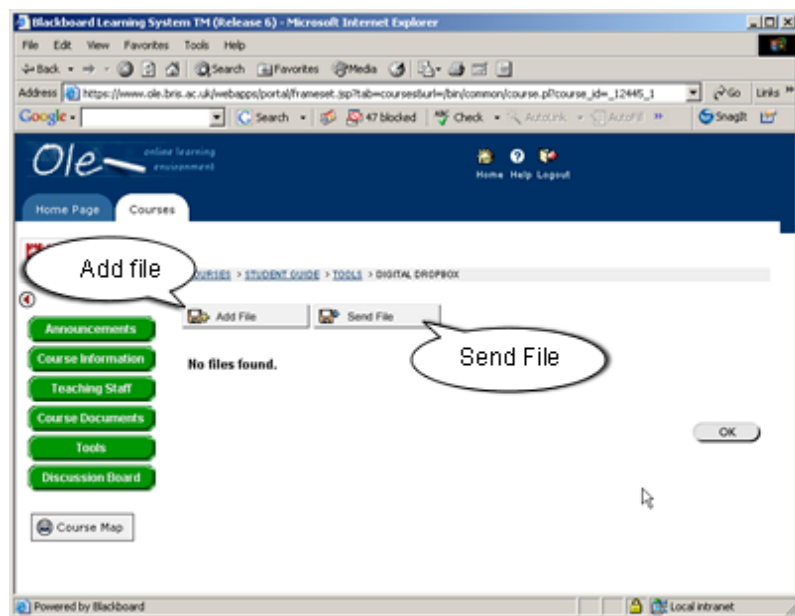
Blackboard Learning System TM (Release 6) - Microsoft Internet Explorer

File Edit View Favorites Tools Help

Back Search Favorites Media

Address https://www.ole.bris.ac.uk/webapps/portal/frameset.jsp?tab=courses&url=/bin/common/course.pl?course_id=_12445_1 Go Links

Google Search 47 blocked Check AutoLink AutoFill Snagit

Ole online learning environment

Home Help Logout

Home Page Courses

Add file

COURSES > STUDENT GUIDE > TOOLS > DIGITAL DROPBOX

Add File Send File

Send File

Announcements

Course Information

Teaching Staff

Course Documents

Tools

Discussion Board

No files found.

OK

Course Map

Powered by Blackboard

Local intranet